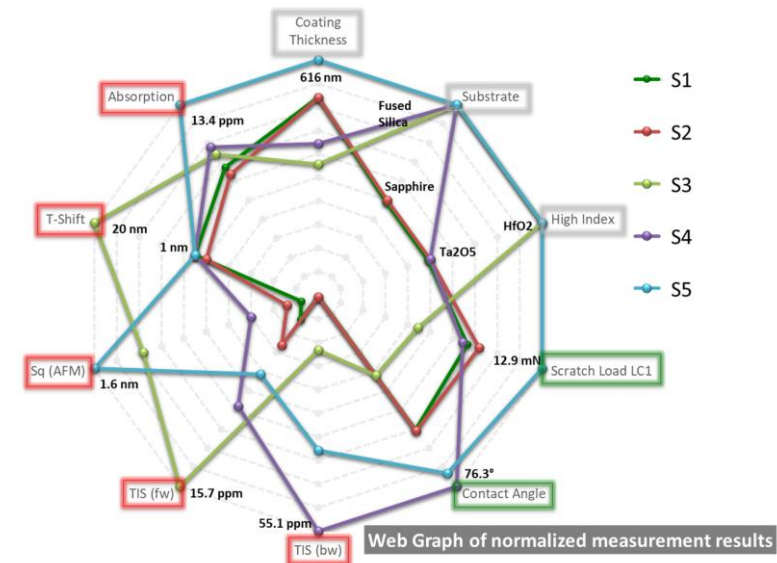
Coating Thickness
616 nm
Substrate
Fused Silica
Sapphire
Absorption
13.4 ppm
High Index
HfO2
Ta2O5
T-Shift
20 nm
1 nm
12.9 mN
Scratch Load LC1
Sq (AFM)
1.6 nm
76.3°
Contact Angle
TIS (fw)
15.7 ppm
55.1 ppm
TIS (bw)
S1
S2
S3
S4
S5
Web Graph of normalized measurement results